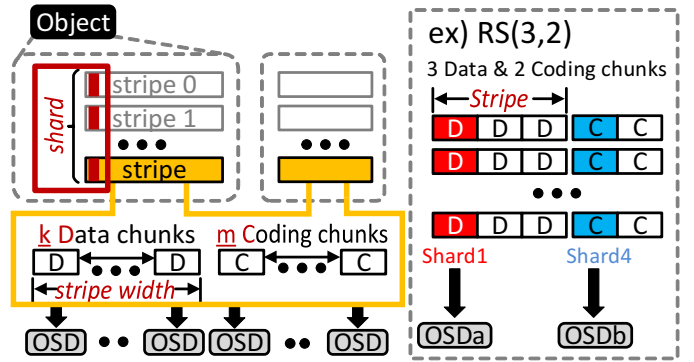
Object

shard

stripe 0

stripe 1

stripe

k Data chunks

D D

stripe width

m Coding chunks

C C

OSD OSD OSD OSD

ex) RS(3,2)

3 Data & 2 Coding chunks

Stripe

D D D C C

D D D C C

D D D C C

Shard1

Shard4

OSDa

OSDb